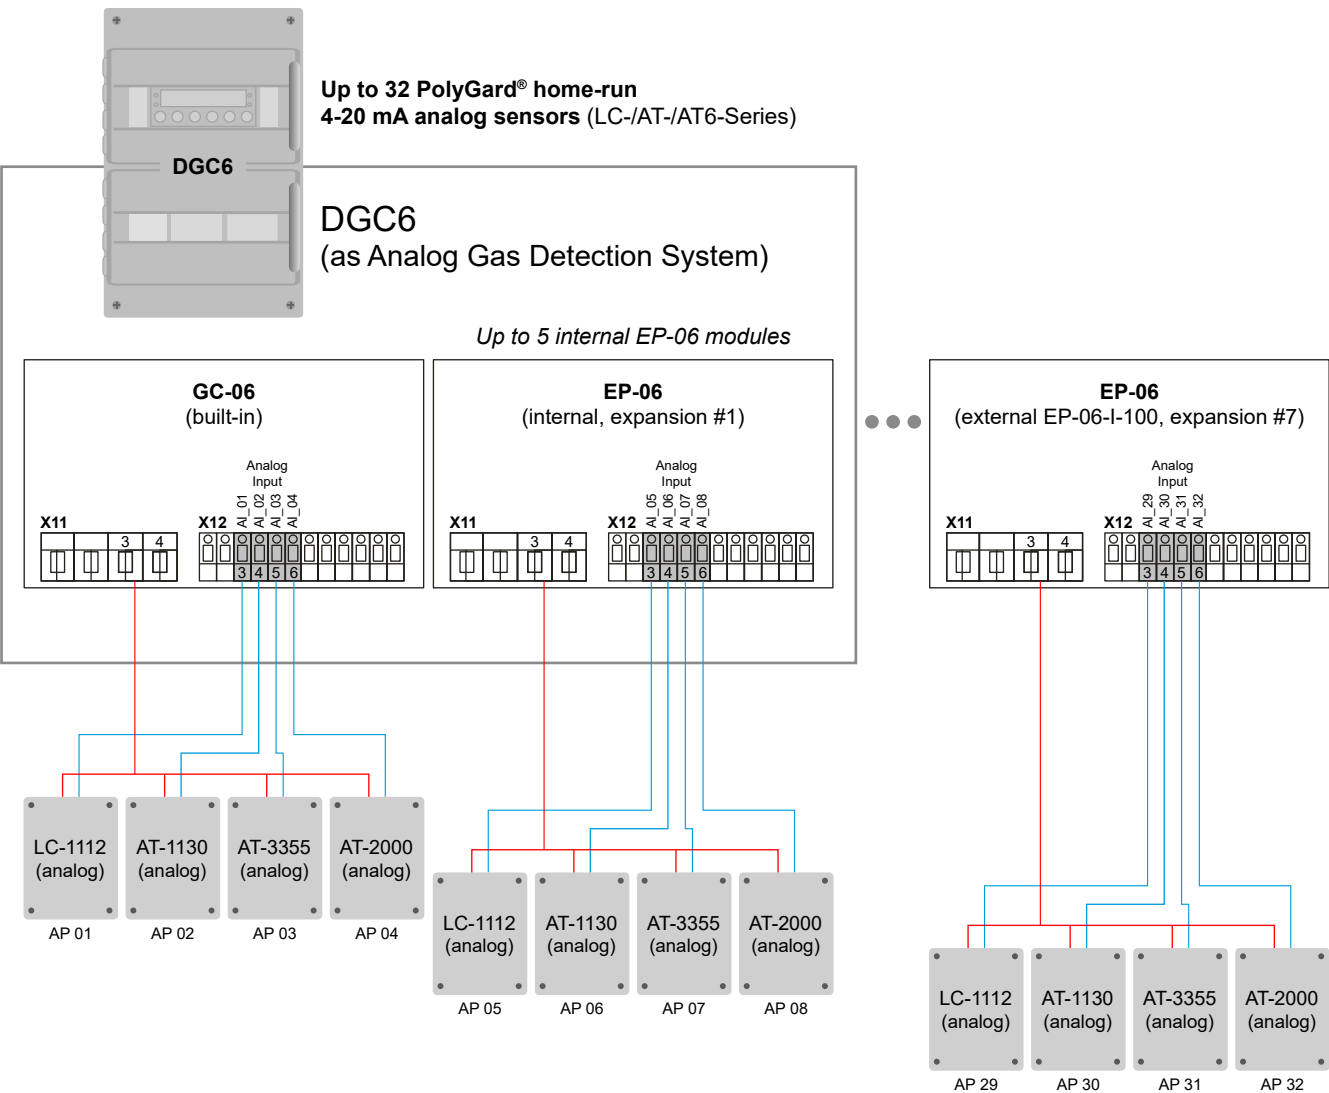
Up to 32 PolyGard® home-run
4-20 mA analog sensors (LC-/AT-/AT6-Series)

DGC6

DGC6
(as Analog Gas Detection System)

Up to 5 internal EP-06 modules

GC-06
(built-in)

Analog Input

AI_01 AI_02 AI_03 AI_04

X11 3 4

X12 3 4 5 6

EP-06
(internal, expansion #1)

Analog Input

AI_05 AI_06 AI_07 AI_08

X11 3 4

X12 3 4 5 6

EP-06
(external EP-06-I-100, expansion #7)

Analog Input

AI_29 AI_30 AI_31 AI_32

X11 3 4

X12 3 4 5 6

LC-1112 (analog)
AP 01

AT-1130 (analog)
AP 02

AT-3355 (analog)
AP 03

AT-2000 (analog)
AP 04

LC-1112 (analog)
AP 05

AT-1130 (analog)
AP 06

AT-3355 (analog)
AP 07

AT-2000 (analog)
AP 08

LC-1112 (analog)
AP 29

AT-1130 (analog)
AP 30

AT-3355 (analog)
AP 31

AT-2000 (analog)
AP 32